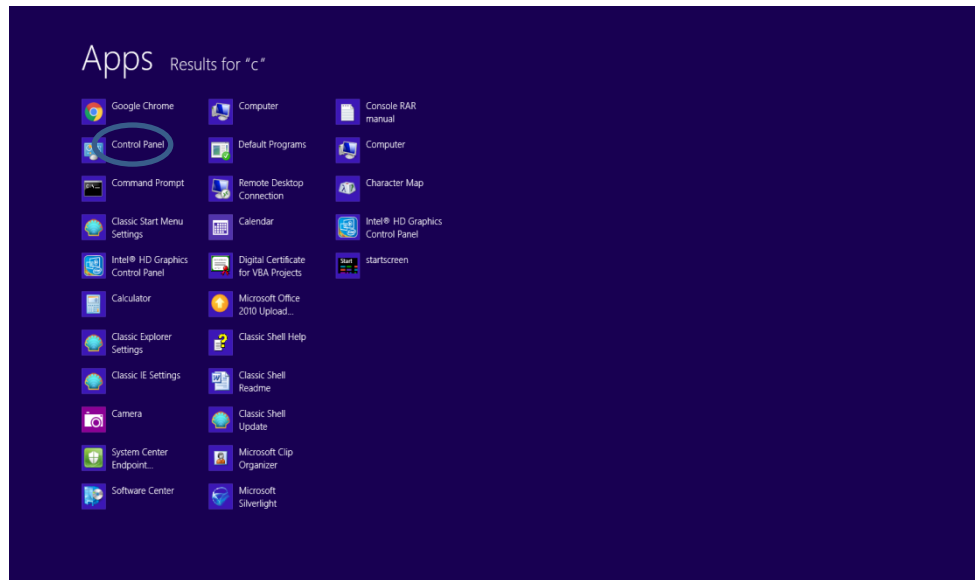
Apps Results for "c"

Google Chrome
Control Panel
Command Prompt
Classic Start Menu Settings
Intel® HD Graphics Control Panel
Calculator
Classic Explorer Settings
Classic IE Settings
Camera
System Center Endpoint...
Software Center

Computer
Default Programs
Remote Desktop Connection
Calendar
Digital Certificate for VBA Projects
Microsoft Office 2010 Upload...
Classic Shell Help
Classic Shell Readme
Classic Shell Update
Microsoft Clip Organizer
Microsoft Silverlight

Console RAR manual
Computer
Character Map
Intel® HD Graphics Control Panel
Start
startscreen